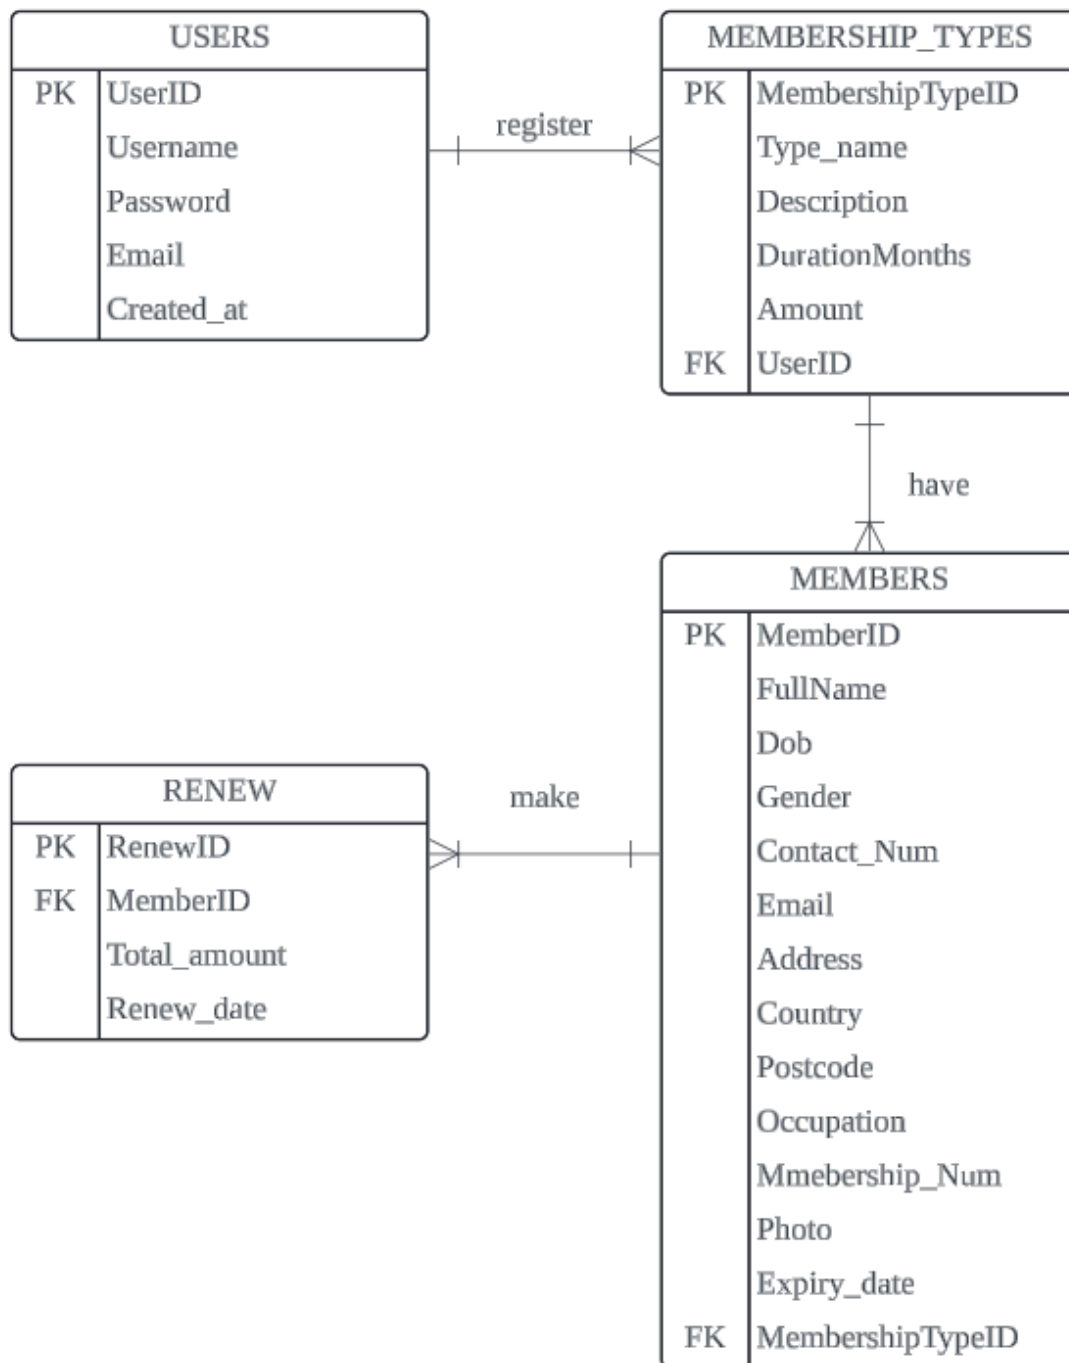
USERS

| | |
|---|---|
| PK | UserID |
| | Username |
| | Password |
| | Email |
| | Created_at |

register

MEMBERSHIP_TYPES

| | |
|---|---|
| PK | MembershipTypeID |
| | Type_name |
| | Description |
| | DurationMonths |
| | Amount |
| FK | UserID |

have

MEMBERS

| | |
|---|---|
| PK | MemberID |
| | FullName |
| | Dob |
| | Gender |
| | Contact_Num |
| | Email |
| | Address |
| | Country |
| | Postcode |
| | Occupation |
| | Mmebership_Num |
| | Photo |
| | Expiry_date |
| FK | MembershipTypeID |

make

RENEW

| | |
|---|---|
| PK | RenewID |
| FK | MemberID |
| | Total_amount |
| | Renew_date |